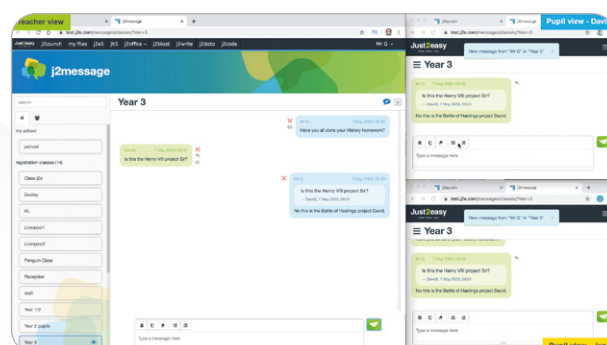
Teacher view

j2message

test.j2e.com/messages/classes/Year+3

Just2easy j2launch my files j2e5 j2e5 j2office j2blast j2write j2data j2code Mr G

j2message

Search

my school

jasfreed

registration classes (14)

Class j2e

Dudley

KL

Liverpool1

Liverpool2

Penguin Class

Reception

staff

Year 1/2

Year 2 pupils

Year 3

Year 3

Mr G 7 May 2020, 09:30
Have you all done your History homework?

David 7 May 2020, 09:31
Is this the Henry VIII project Sir?

Mr G 7 May 2020, 09:32
Is this the Henry VIII project Sir?
— David, 7 May 2020, 09:31
No this is the Battle of Hastings project David.

Type a message here

Pupil view - Davi

j2launch

j2message

test.j2e.com/messages/classes/Year+3

Just2easy

New message from "Mr G" in "Year 3"

Year 3

Mr G 7 May 2020, 09:32
Is this the Henry VIII project Sir?
— David, 7 May 2020, 09:31
No this is the Battle of Hastings project David.

Type a message here

j2launch

j2message

test.j2e.com/messages/classes/Year+3

Just2easy

New message from "Mr G" in "Year 3"

Year 3

Is this the Henry VIII project Sir?
— David, 7 May 2020, 09:31
No this is the Battle of Hastings project David.

Type a message here

Pupil view